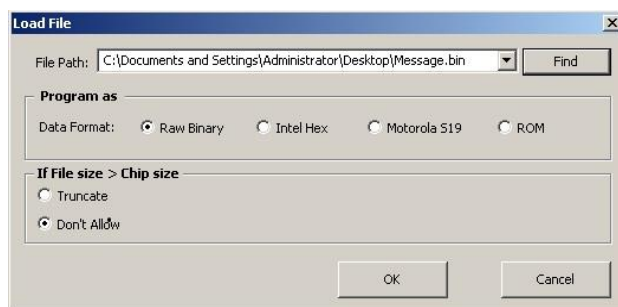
Load File

File Path: C:\Documents and Settings\Administrator\Desktop\Message.bin

Find

Program as

Data Format: Raw Binary Intel Hex Motorola S19 ROM

If File size > Chip size

Truncate

Don't Allow

OK

Cancel